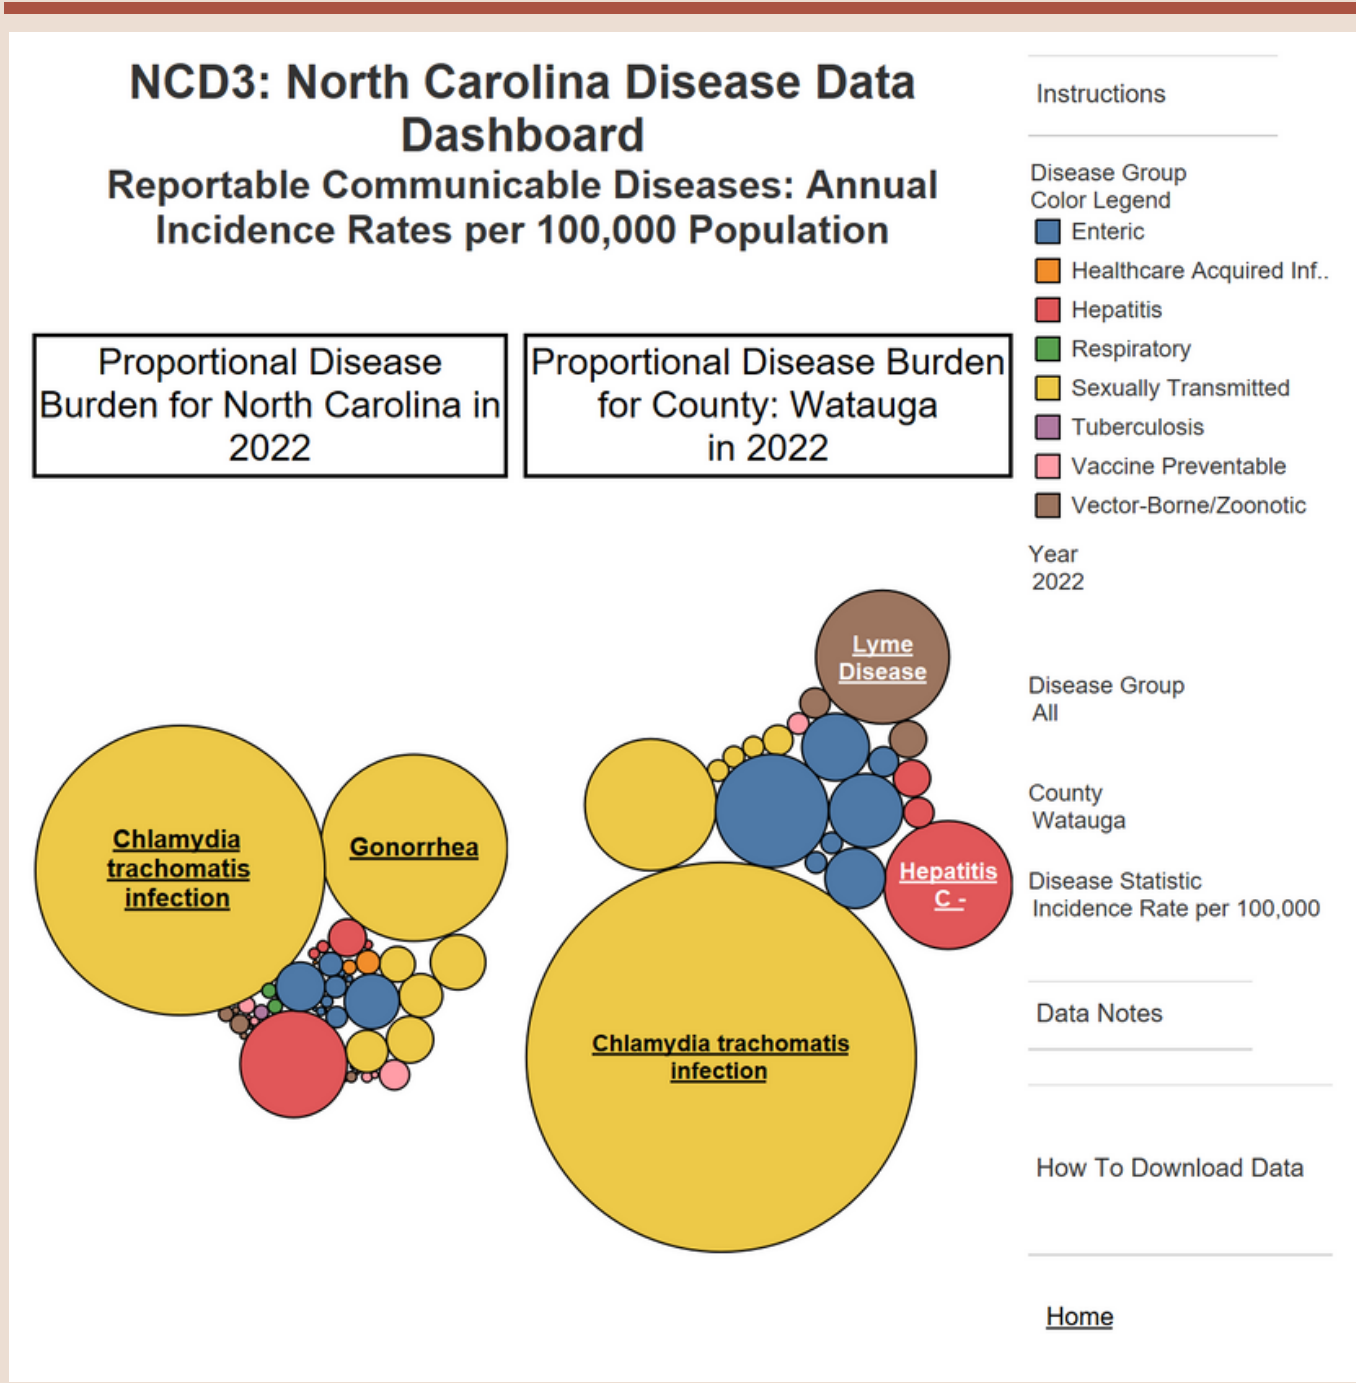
NCD3: North Carolina Disease Data Dashboard

Reportable Communicable Diseases: Annual Incidence Rates per 100,000 Population

Proportional Disease Burden for North Carolina in 2022

Proportional Disease Burden for County: Watauga in 2022

Chlamydia trachomatis infection

Gonorrhea

Lyme Disease

Hepatitis C -

Chlamydia trachomatis infection

Instructions

Disease Group Color Legend
Enteric
Healthcare Acquired Inf..
Hepatitis
Respiratory
Sexually Transmitted
Tuberculosis
Vaccine Preventable
Vector-Borne/Zoonotic

Year
2022

Disease Group
All

County
Watauga

Disease Statistic
Incidence Rate per 100,000

Data Notes

How To Download Data

Home